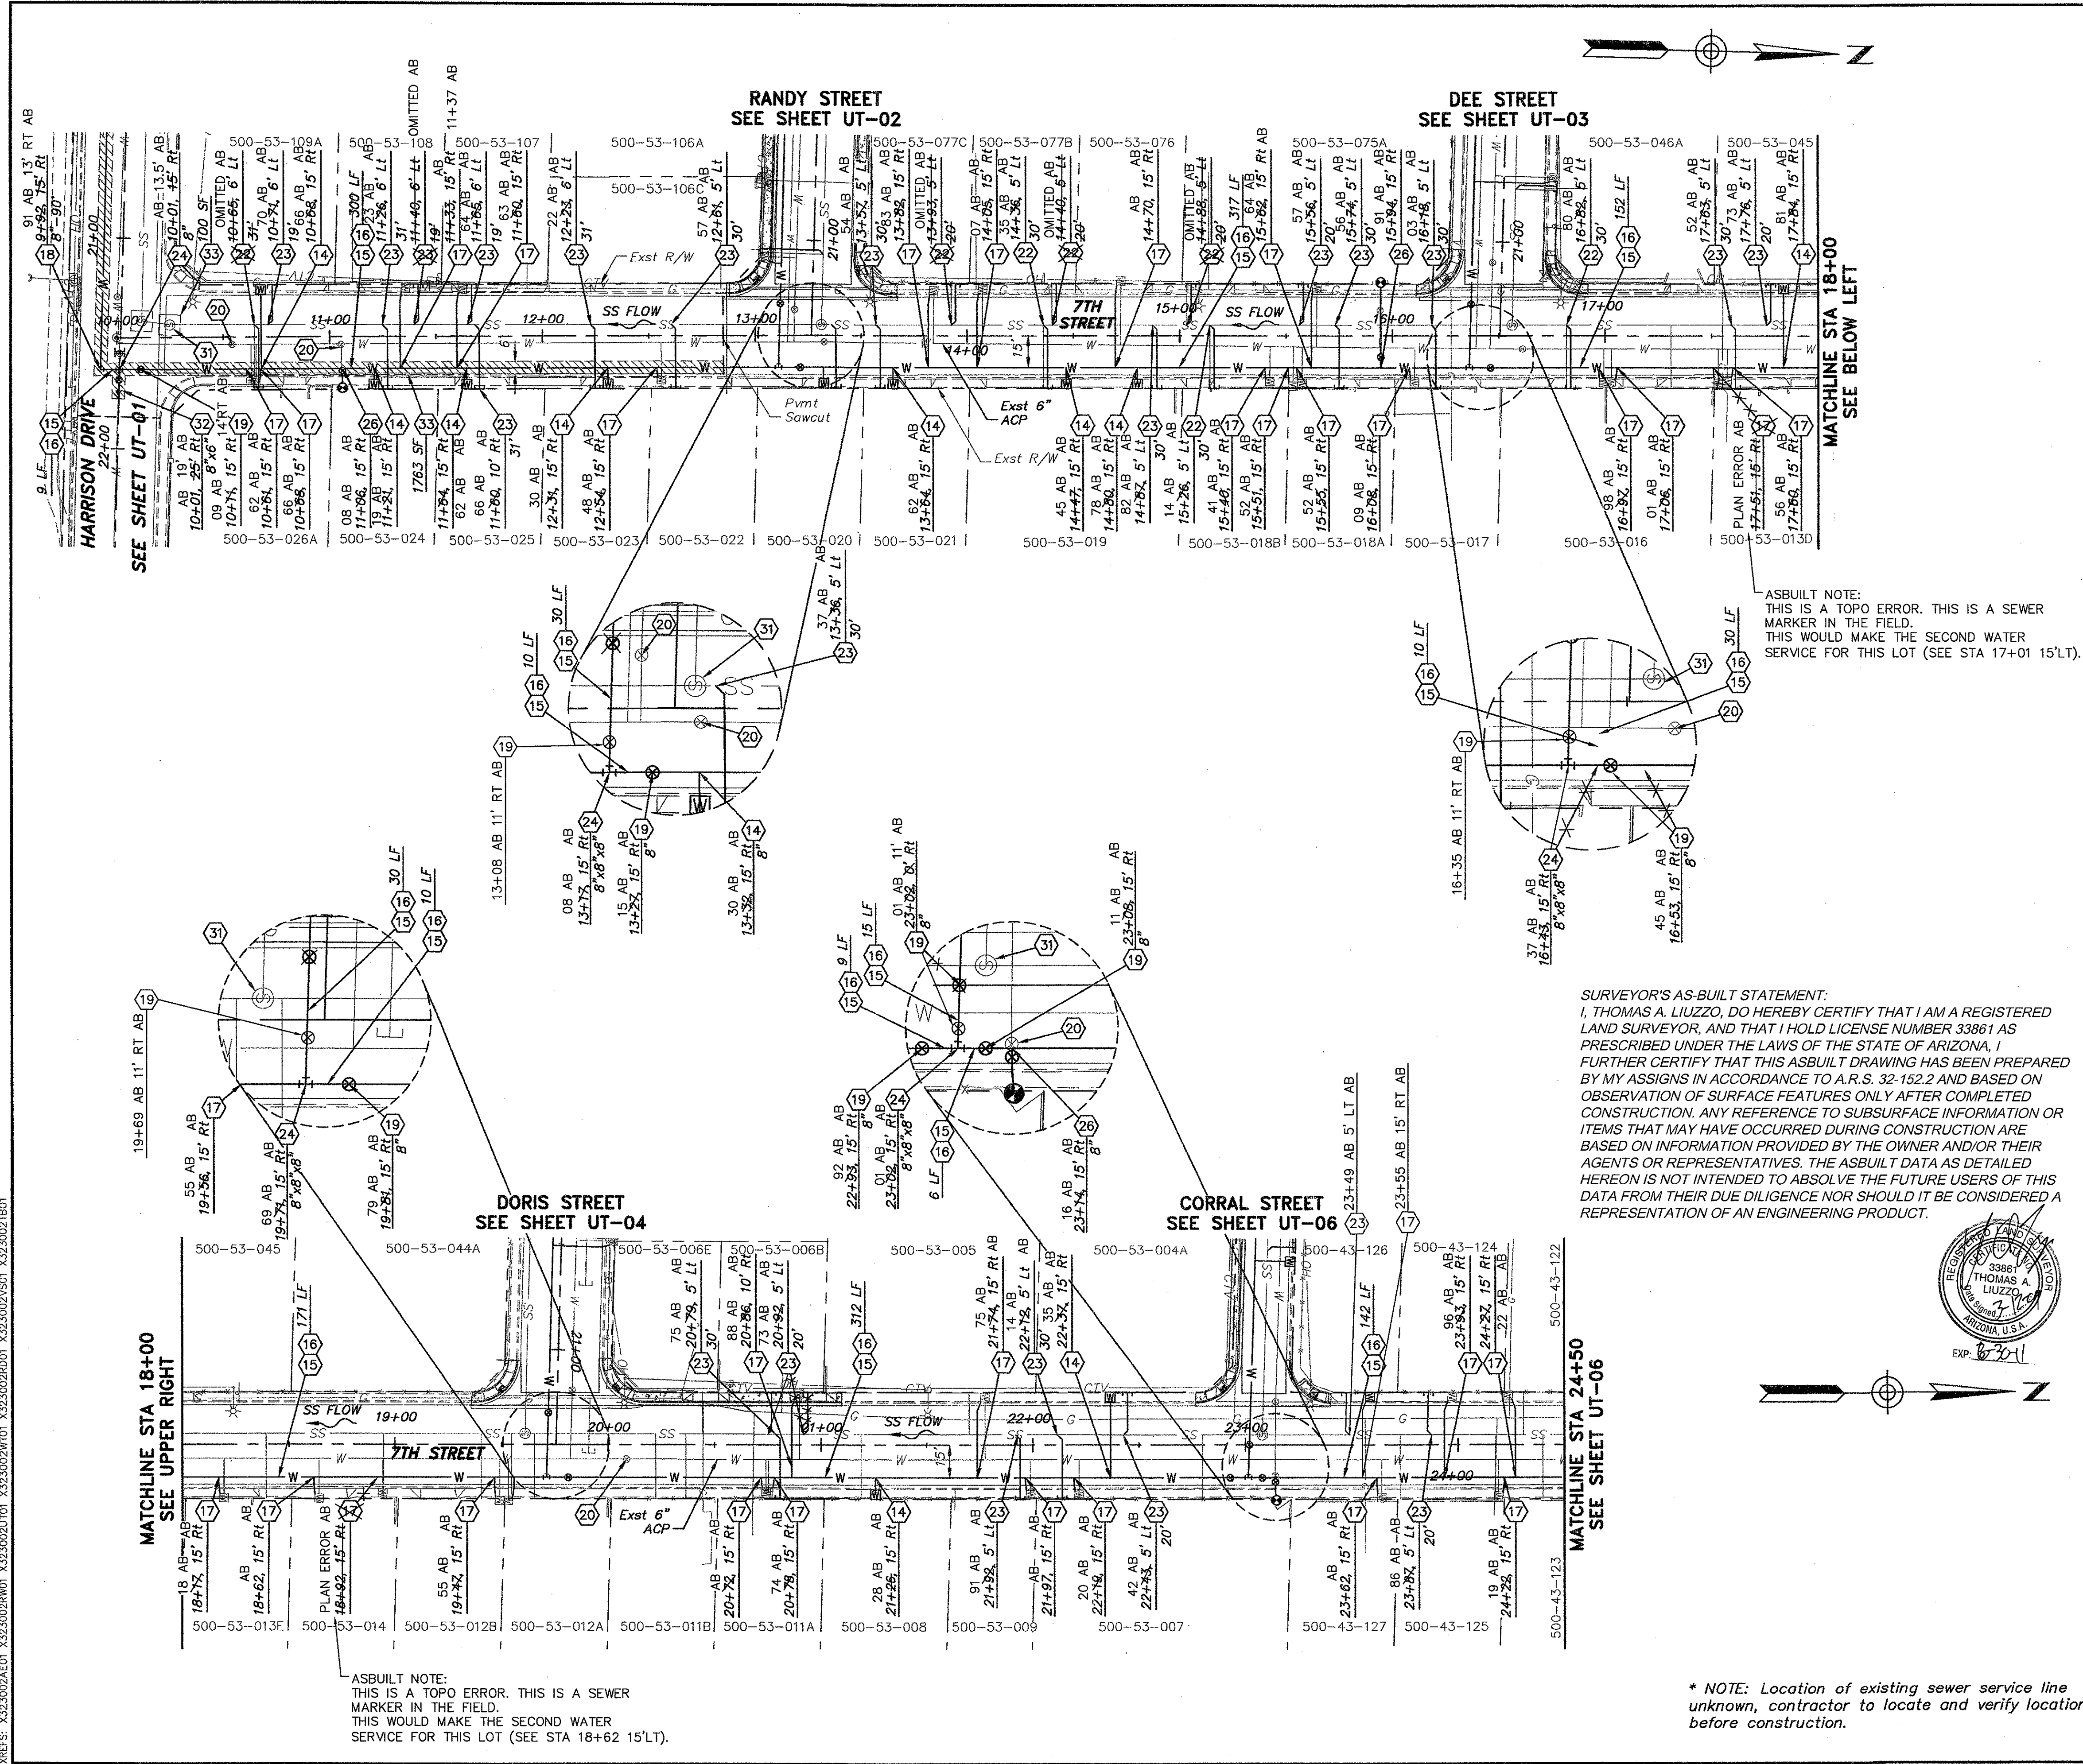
RANDY STREET
SEE SHEET UT-02

DEE STREET
SEE SHEET UT-03

N

91 AB 13' RT AB
9+92 15' Rt
8"-90°
AB-13.5' AB
10+01, 15' Rt
8"
100 SF
OMITTED AB
10+65, 6' Lt
70 AB
10+71, 6' Lt
66 AB
10+68, 15' Rt
300 LF
23 AB
11+26, 6' Lt
OMITTED AB
11+40, 6' Lt
11+37 AB
11+33, 15' Rt
11+65, 6' Lt
63 AB
11+60, 15' Rt
22 AB
12+23, 6' Lt
57 AB
12+61, 5' Lt
500-53-109A
500-53-108
500-53-107
500-53-106A
500-53-106C
Exst R/W
SS FLOW
12+00
11+00
10+00
13+00
21+00
HARRISON DRIVE
22+00
SEE SHEET UT-01
9 LF
AB 10+01, 25' Rt 8"x6"
09 AB 10+11, 15' Rt
62 AB 10+61, 15' Rt
66 AB 10+68, 15' Rt
08 AB 11+06, 15' Rt
19 AB 11+21, 15' Rt
1763 SF
64 AB 11+54, 15' Rt
62 AB
66 AB 11+60, 10' Rt
30 AB 12+31, 15' Rt
48 AB 12+54, 15' Rt
500-53-026A
500-53-024
500-53-025
500-53-023
500-53-022
500-53-020
500-53-021
Pvmt Sawcut
Exst 6" ACP
Exst R/W
500-53-077C
500-53-077B
500-53-076
500-53-075A
500-53-046A
500-53-045
13+54, 5' Lt
83 AB 13+82, 15' Rt
OMITTED AB 13+93, 5' Lt
07 AB 14+05, 15' Rt
35 AB 14+36, 5' Lt
OMITTED AB 14+40, 5' Lt
AB 14+70, 15' Rt
OMITTED AB 14+88, 5' Lt
317 LF
64 AB 15+62, 15' Rt AB
57 AB 15+56, 5' Lt
56 AB 15+74, 5' Lt
91 AB 15+94, 15' Rt
03 AB 16+18, 5' Lt
80 AB 16+82, 5' Lt
152 LF
52 AB 17+63, 5' Lt
73 AB 17+76, 5' Lt
81 AB 17+84, 15' Rt
7TH STREET
14+00
15+00
SS FLOW
16+00
17+00
62 AB 13+64, 15' Rt
45 AB 14+47, 15' Rt
78 AB 14+80, 15' Rt
82 AB 14+87, 5' Lt
14 AB 15+26, 5' Lt
41 AB 15+40, 15' Rt
52 AB 15+51, 15' Rt
52 AB 15+55, 15' Rt
09 AB 16+08, 15' Rt
98 AB 16+92, 15' Rt
01 AB 17+06, 15' Rt
PLAN ERROR AB 17+51, 15' Rt
56 AB 17+80, 15' Rt
500-53-019
500-53-018B
500-53-018A
500-53-017
500-53-016
500-53-013D
MATCHLINE STA 18+00
SEE BELOW LEFT

ASBUILT NOTE:
THIS IS A TOPO ERROR. THIS IS A SEWER MARKER IN THE FIELD.
THIS WOULD MAKE THE SECOND WATER SERVICE FOR THIS LOT (SEE STA 17+01 15'LT).

30 LF
10 LF
37 AB 13+36, 5' Lt 30'
13+08 AB 11' RT AB
08 AB 13+17, 15' Rt 8"x8"x8"
15 AB 13+27, 15' Rt 8"
30 AB 13+32, 15' Rt 8"

10 LF
30 LF
16+35 AB 11' RT AB
37 AB 16+45, 15' Rt 8"x8"x8"
45 AB 16+53, 15' Rt 8"

30 LF
10 LF
19+69 AB 11' RT AB
55 AB 19+56, 15' Rt
69 AB 19+71, 15' Rt 8"x8"x8"
79 AB 19+81, 15' Rt 8"

15 LF
9 LF
01 AB 23+02, 8' Rt 8" 11' AB
11 AB 23+08, 15' Rt 8"
92 AB 22+93, 15' Rt
01 AB 23+02, 15' Rt 8"x8"x8"
6 LF
16 AB 23+14, 15' Rt 8"

SURVEYOR'S AS-BUILT STATEMENT:
I, THOMAS A. LIUZZO, DO HEREBY CERTIFY THAT I AM A REGISTERED LAND SURVEYOR, AND THAT I HOLD LICENSE NUMBER 33861 AS PRESCRIBED UNDER THE LAWS OF THE STATE OF ARIZONA, I FURTHER CERTIFY THAT THIS ASBUILT DRAWING HAS BEEN PREPARED BY MY ASSIGNS IN ACCORDANCE TO A.R.S. 32-152.2 AND BASED ON OBSERVATION OF SURFACE FEATURES ONLY AFTER COMPLETED CONSTRUCTION. ANY REFERENCE TO SUBSURFACE INFORMATION OR ITEMS THAT MAY HAVE OCCURRED DURING CONSTRUCTION ARE BASED ON INFORMATION PROVIDED BY THE OWNER AND/OR THEIR AGENTS OR REPRESENTATIVES. THE ASBUILT DATA AS DETAILED HEREON IS NOT INTENDED TO ABSOLVE THE FUTURE USERS OF THIS DATA FROM THEIR DUE DILIGENCE NOR SHOULD IT BE CONSIDERED A REPRESENTATION OF AN ENGINEERING PRODUCT.

REGISTERED LAND SURVEYOR CERTIFICATE No. 33861 THOMAS A. LIUZZO Date Signed ARIZONA, U.S.A.
EXP: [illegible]

DORIS STREET
SEE SHEET UT-04

CORRAL STREET
SEE SHEET UT-06

23+49 AB 5' LT AB
23+55 AB 15' RT AB

500-53-045
500-53-044A
500-53-006E
500-53-006B
500-53-005
500-53-004A
500-43-126
500-43-124
500-43-122
171 LF
75 AB 20+79, 5' Lt 30'
88 AB 20+86, 10' Rt
73 AB 20+92, 5' Lt 20'
312 LF
75 AB 21+74, 15' Rt AB
14 AB 22+12, 5' Lt AB 30'
35 AB 22+37, 15' Rt
142 LF
96 AB 23+93, 15' Rt AB
24+27, 15' Rt
22 AB
MATCHLINE STA 18+00
SEE UPPER RIGHT
SS FLOW
19+00
7TH STREET
20+00
21+00
SS FLOW
22+00
23+00
24+00
Exst 6" ACP
MATCHLINE STA 24+50
SEE SHEET UT-06
18 AB 18+17, 15' Rt
AB 18+62, 15' Rt
PLAN ERROR AB 18+92, 15' Rt
55 AB 19+47, 15' Rt
AB 20+72, 15' Rt
74 AB 20+78, 15' Rt
28 AB 21+26, 15' Rt
91 AB 21+92, 5' Lt
AB 21+97, 15' Rt
20 AB 22+19, 15' Rt
42 AB 22+43, 5' Lt 20'
AB 23+62, 15' Rt
86 AB 23+87, 5' Lt 20'
19 AB 24+22, 15' Rt
500-53-013E
500-53-014
500-53-012B
500-53-012A
500-53-011B
500-53-011A
500-53-008
500-53-009
500-53-007
500-43-127
500-43-125
500-43-123

ASBUILT NOTE:
THIS IS A TOPO ERROR. THIS IS A SEWER MARKER IN THE FIELD.
THIS WOULD MAKE THE SECOND WATER SERVICE FOR THIS LOT (SEE STA 18+62 15'LT).

* NOTE: Location of existing sewer service line unknown, contractor to locate and verify location before construction.

XREFS: X323002AE01 X323002RW01 X323002UT01 X323002W101 X323002RD01 X323002VS01 X323002TB01